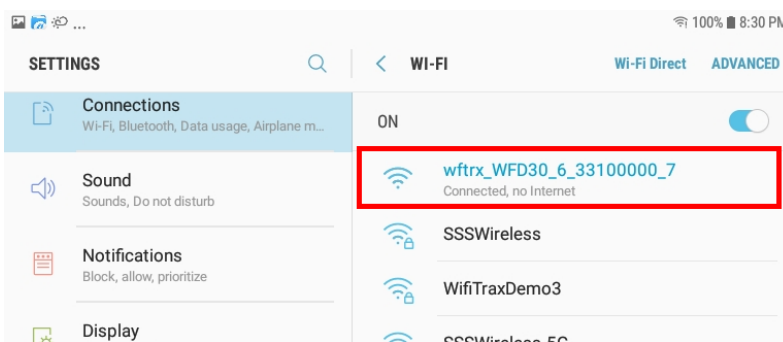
...
100% 8:30 PM

SETTINGS

Connections
Wi-Fi, Bluetooth, Data usage, Airplane m...

Sound
Sounds, Do not disturb

Notifications
Block, allow, prioritize

Display

WI-FI

Wi-Fi Direct

ADVANCED

ON

wftrx_WFD30_6_33100000_7
Connected, no Internet

SSSWireless

WifiTraxDemo3

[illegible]